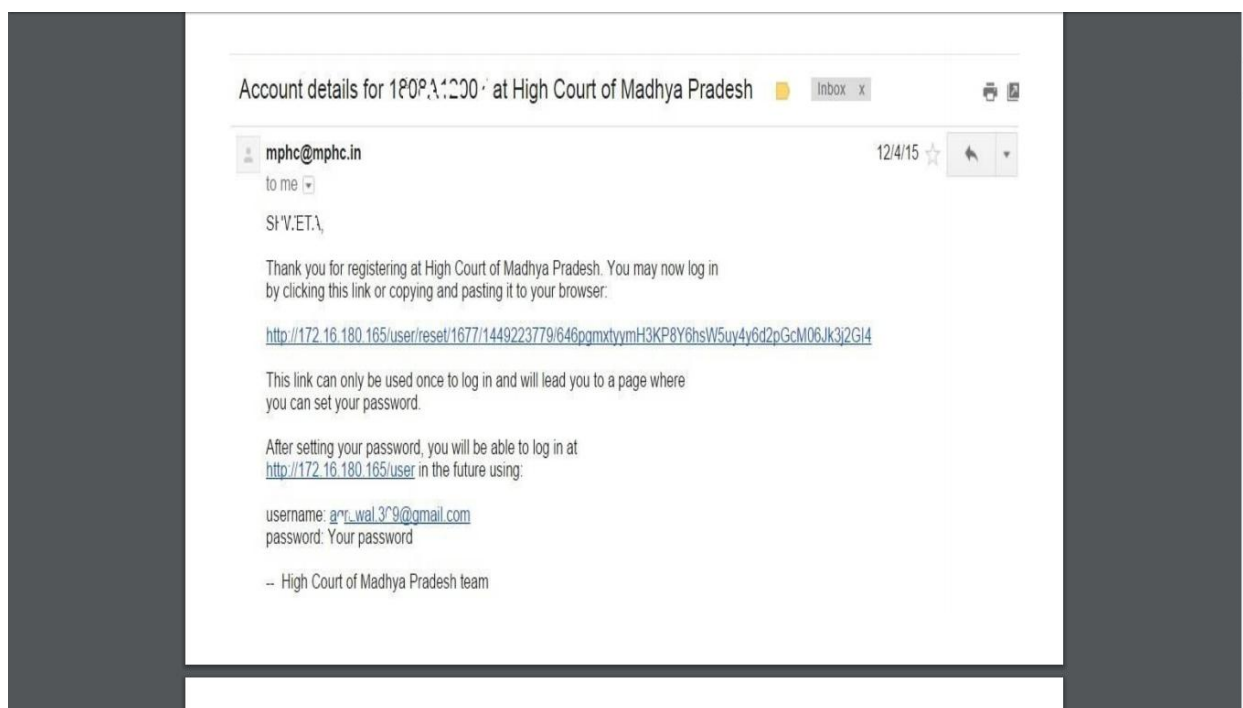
Account details for 180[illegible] at High Court of Madhya Pradesh Inbox x

mphc@mphc.in
to me

12/4/15

SH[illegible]ETA,

Thank you for registering at High Court of Madhya Pradesh. You may now log in by clicking this link or copying and pasting it to your browser:

http://172.16.180.165/user/reset/1677/1449223779/646pgmxtyymH3KP8Y6hsW5uy4y6d2pGcM06Jk3j2GI4

This link can only be used once to log in and will lead you to a page where you can set your password.

After setting your password, you will be able to log in at http://172.16.180.165/user in the future using:

username: a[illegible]wal.3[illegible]9@gmail.com
password: Your password

-- High Court of Madhya Pradesh team